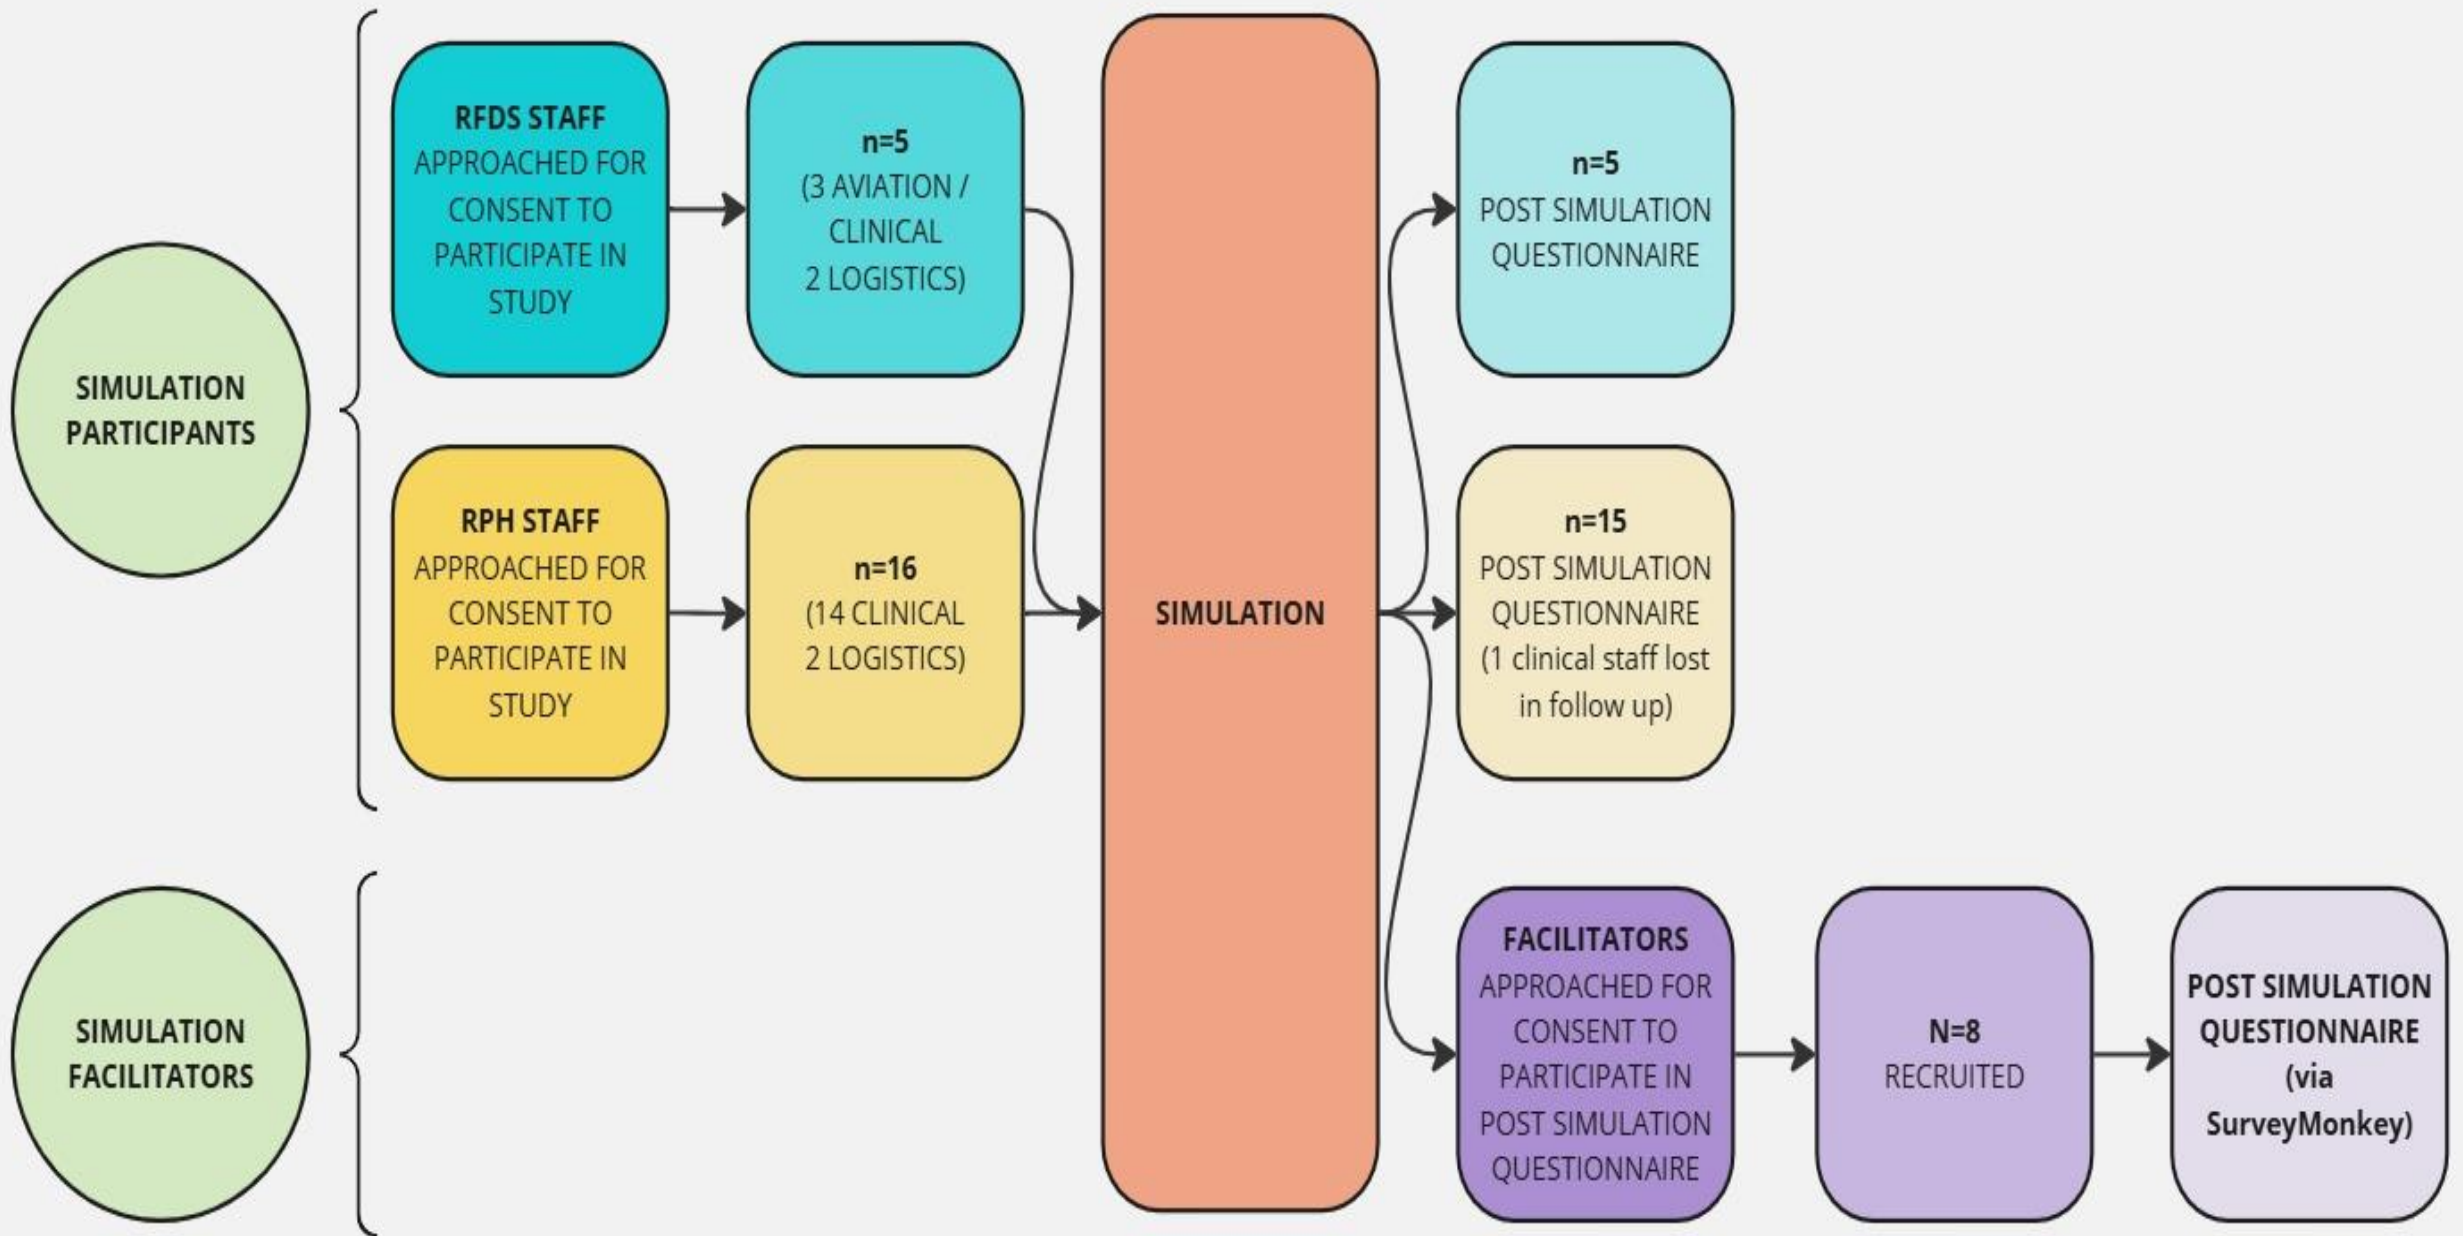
SIMULATION PARTICIPANTS

RFDS STAFF
APPROACHED FOR CONSENT TO PARTICIPATE IN STUDY

n=5
(3 AVIATION / CLINICAL
2 LOGISTICS)

RPH STAFF
APPROACHED FOR CONSENT TO PARTICIPATE IN STUDY

n=16
(14 CLINICAL
2 LOGISTICS)

SIMULATION

n=5
POST SIMULATION QUESTIONNAIRE

n=15
POST SIMULATION QUESTIONNAIRE
(1 clinical staff lost in follow up)

SIMULATION FACILITATORS

FACILITATORS
APPROACHED FOR CONSENT TO PARTICIPATE IN POST SIMULATION QUESTIONNAIRE

N=8
RECRUITED

POST SIMULATION QUESTIONNAIRE
(via SurveyMonkey)